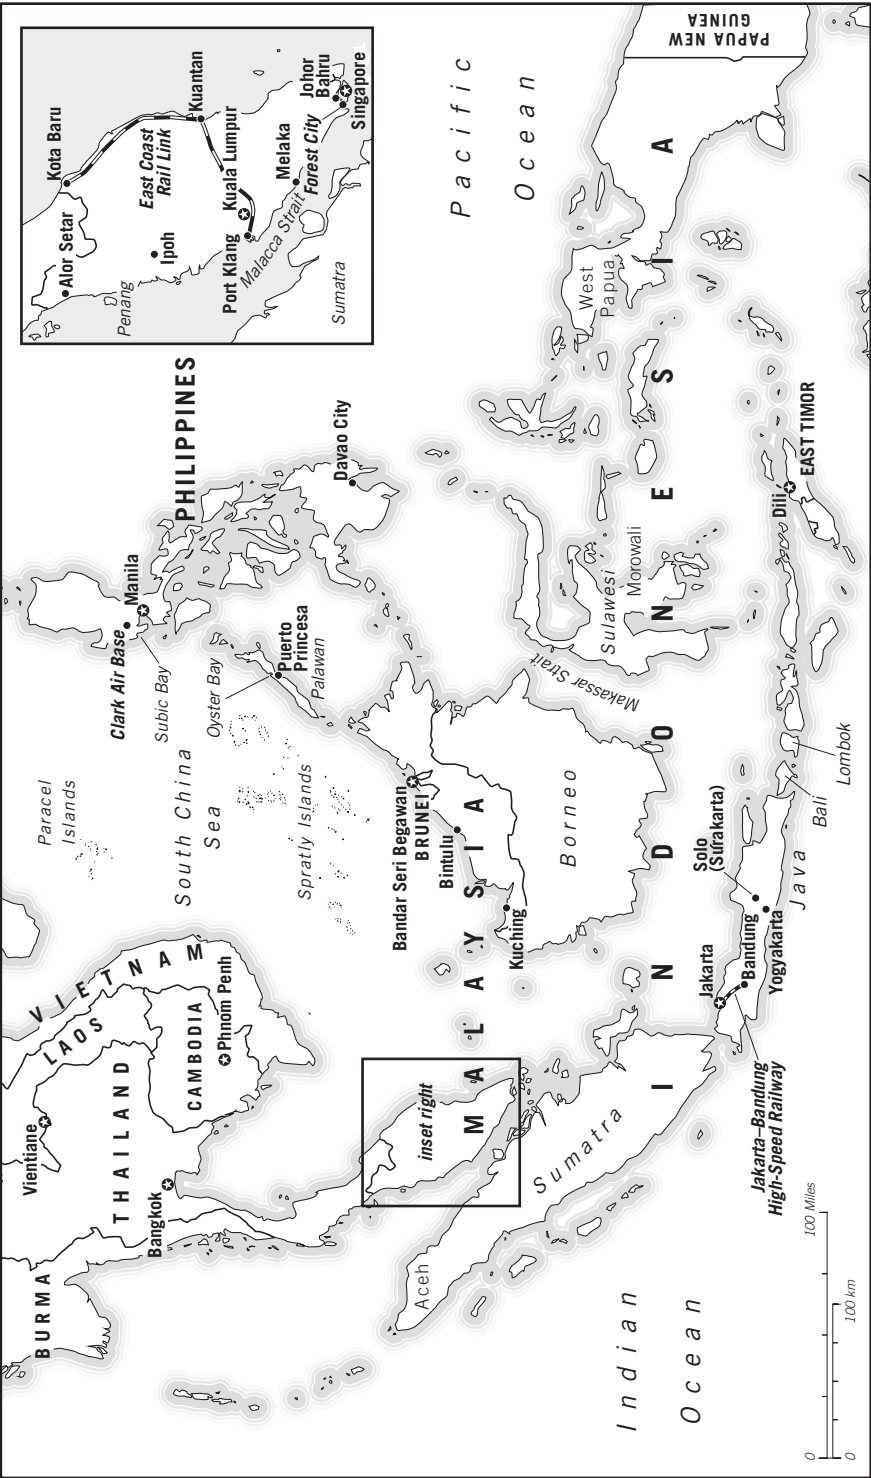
BURMA
THAILAND
LAOS
VIETNAM
CAMBODIA
Vientiane
Bangkok
Phnom Penh
inset right
MALAYSIA
Aceh
Sumatra
Indian Ocean
0 100 Miles
0 100 km
Paracel Islands
South China Sea
Spratly Islands
Kuching
Bintulu
Bandar Seri Begawan
BRUNEI
Borneo
INDONESIA
Jakarta
Bandung
Yogyakarta
Solo (Surakarta)
Java
Jakarta–Bandung High-Speed Railway
Bali
Lombok
Makassar Strait
Clark Air Base
Subic Bay
Manila
Oyster Bay
Puerto Princesa
Palawan
PHILIPPINES
Davao City
Sulawesi
Morowali
Dili
EAST TIMOR
West Papua
Pacific Ocean
PAPUA NEW GUINEA
Penang
Alor Setar
Ipoh
Kota Baru
East Coast Rail Link
Kuantan
Kuala Lumpur
Port Klang
Malacca Strait
Melaka
Forest City
Johor Bahru
Singapore
Sumatra